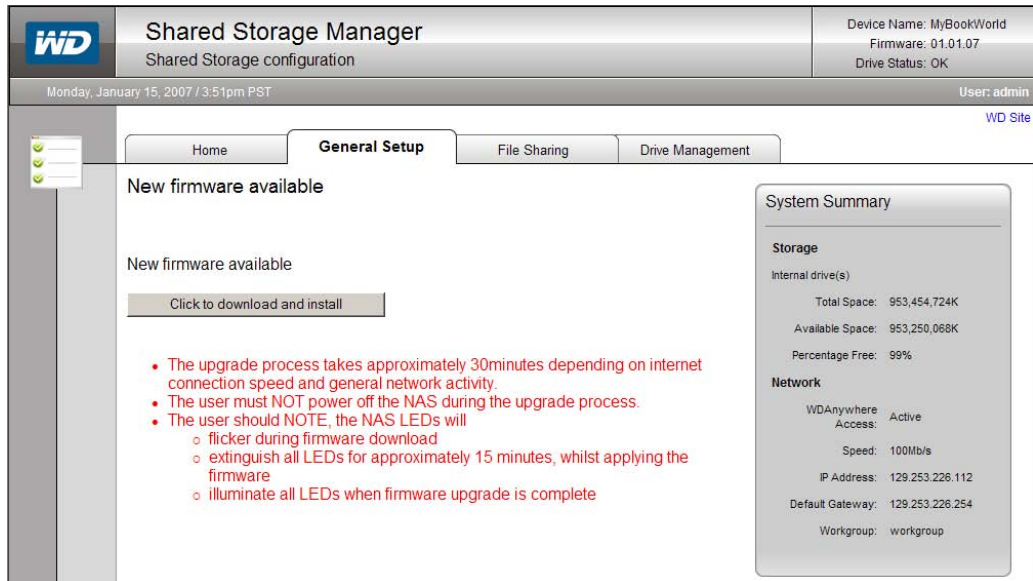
WD

Shared Storage Manager
Shared Storage configuration

Device Name: MyBookWorld
Firmware: 01.01.07
Drive Status: OK

Monday, January 15, 2007 / 3:51pm PST

User: admin

WD Site

Home | General Setup | File Sharing | Drive Management

New firmware available

New firmware available

Click to download and install

- The upgrade process takes approximately 30minutes depending on internet connection speed and general network activity.
- The user must NOT power off the NAS during the upgrade process.
- The user should NOTE, the NAS LEDs will
  - flicker during firmware download
  - extinguish all LEDs for approximately 15 minutes, whilst applying the firmware
  - illuminate all LEDs when firmware upgrade is complete

System Summary

Storage

Internal drive(s)

Total Space: 953,454,724K

Available Space: 953,250,068K

Percentage Free: 99%

Network

WDAnywhere Access: Active

Speed: 100Mb/s

IP Address: 129.253.226.112

Default Gateway: 129.253.226.254

Workgroup: workgroup